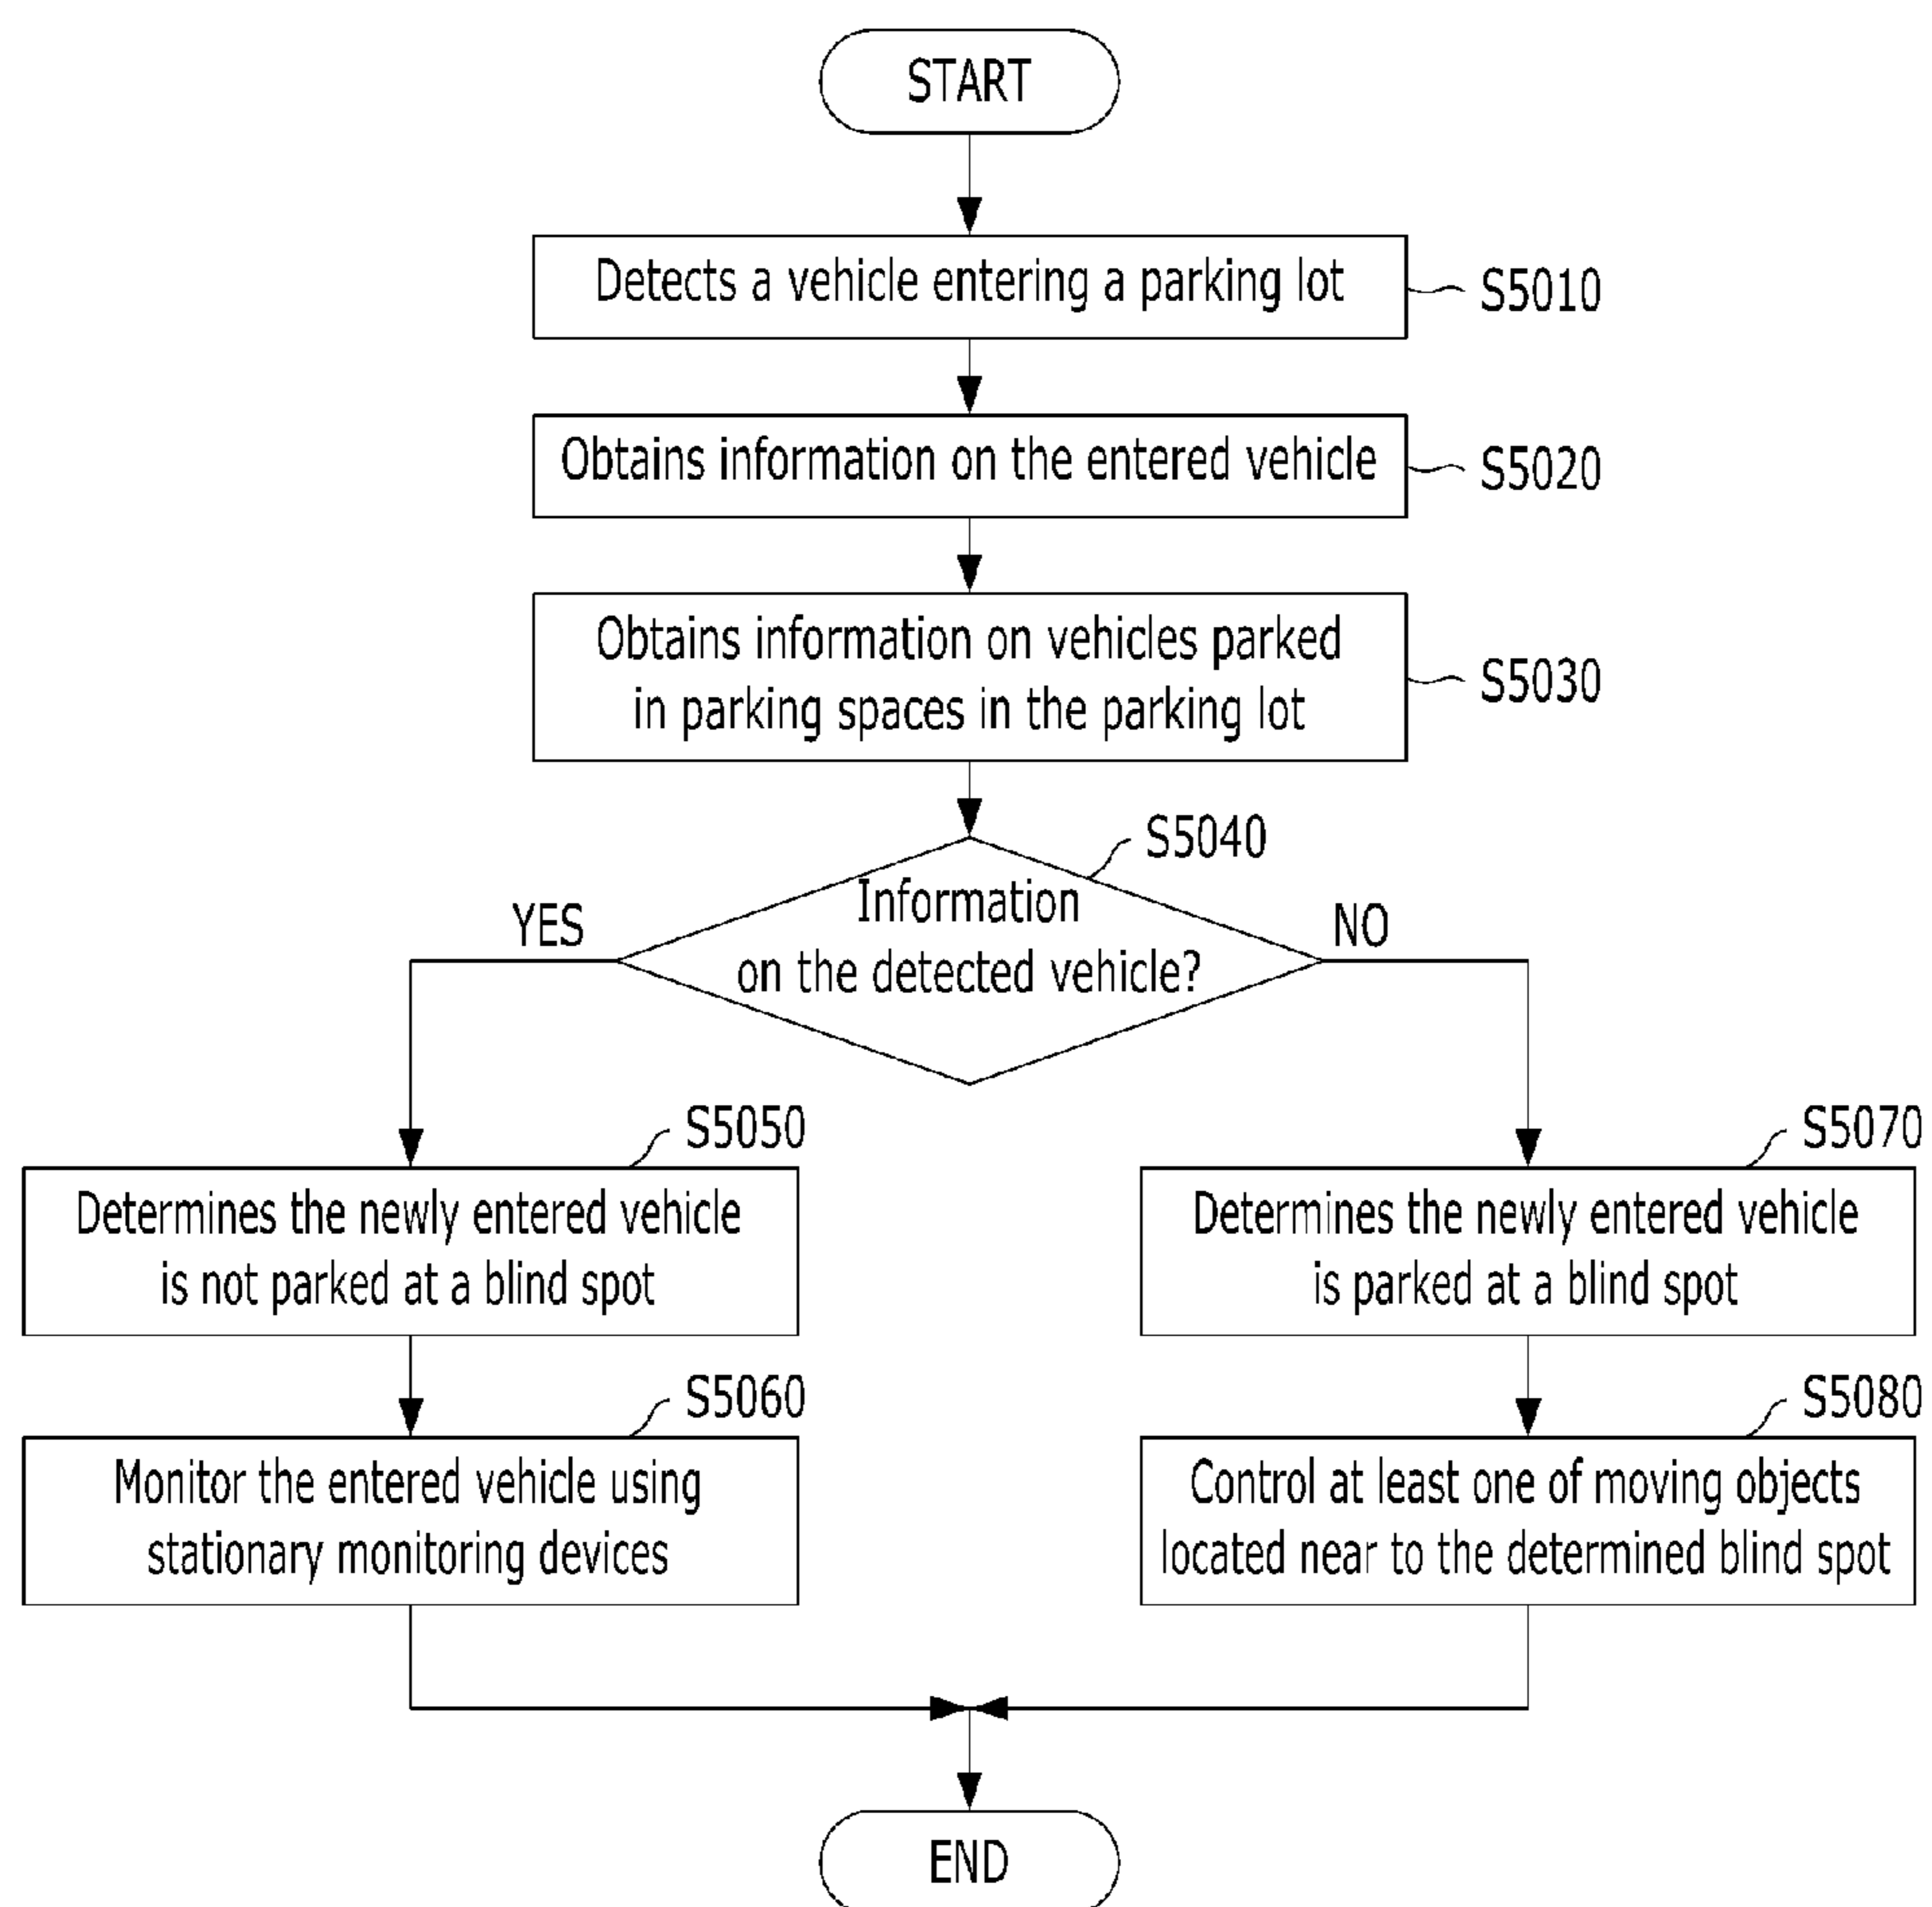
START

Detects a vehicle entering a parking lot S5010

Obtains information on the entered vehicle S5020

Obtains information on vehicles parked in parking spaces in the parking lot S5030

S5040

Information on the detected vehicle?

YES

NO

S5050

Determines the newly entered vehicle is not parked at a blind spot

S5060

Monitor the entered vehicle using stationary monitoring devices

S5070

Determines the newly entered vehicle is parked at a blind spot

S5080

Control at least one of moving objects located near to the determined blind spot

END